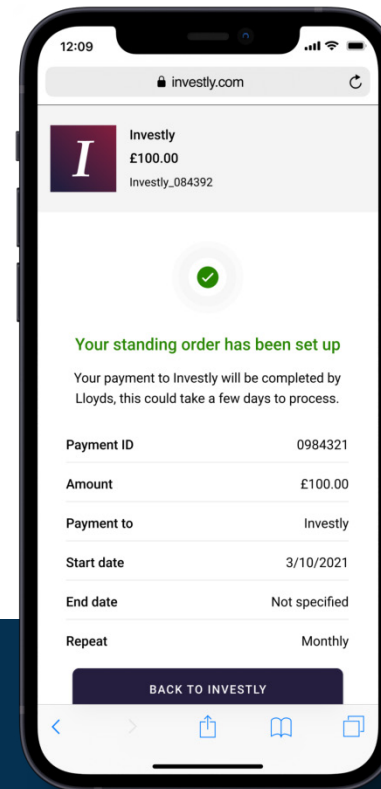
12:09

investly.com

I

Investly
£100.00
Investly_084392

Your standing order has been set up

Your payment to Investly will be completed by Lloyds, this could take a few days to process.

| | |
|---|---|
| Payment ID | 0984321 |
| Amount | £100.00 |
| Payment to | Investly |
| Start date | 3/10/2021 |
| End date | Not specified |
| Repeat | Monthly |

BACK TO INVESTLY